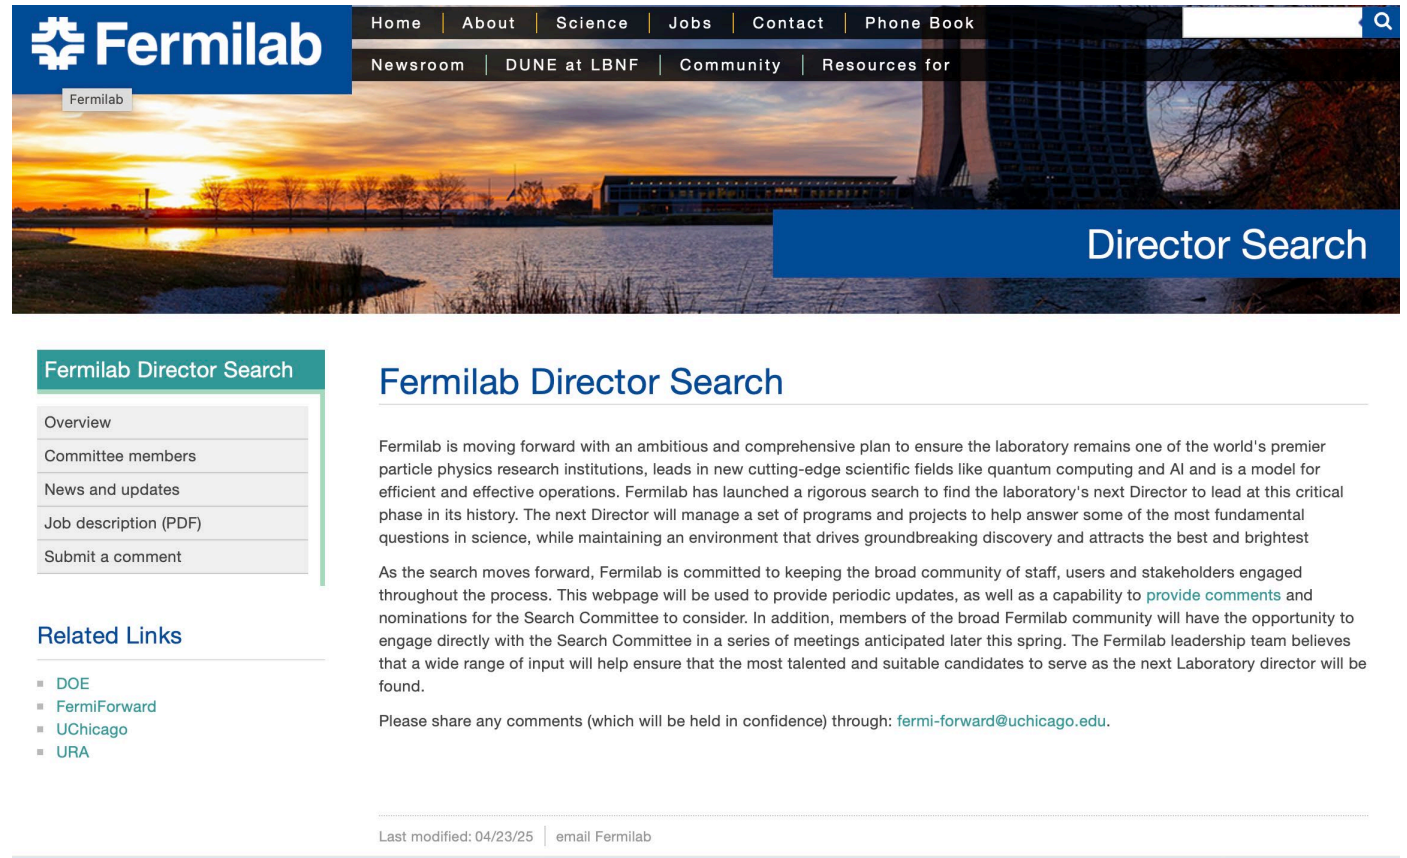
Fermilab

Fermilab

Home | About | Science | Jobs | Contact | Phone Book

Newsroom | DUNE at LBNF | Community | Resources for

Director Search

Fermilab Director Search

Overview
Committee members
News and updates
Job description (PDF)
Submit a comment

Related Links

DOE
FermiForward
UChicago
URA

Fermilab Director Search

Fermilab is moving forward with an ambitious and comprehensive plan to ensure the laboratory remains one of the world's premier particle physics research institutions, leads in new cutting-edge scientific fields like quantum computing and AI and is a model for efficient and effective operations. Fermilab has launched a rigorous search to find the laboratory's next Director to lead at this critical phase in its history. The next Director will manage a set of programs and projects to help answer some of the most fundamental questions in science, while maintaining an environment that drives groundbreaking discovery and attracts the best and brightest

As the search moves forward, Fermilab is committed to keeping the broad community of staff, users and stakeholders engaged throughout the process. This webpage will be used to provide periodic updates, as well as a capability to provide comments and nominations for the Search Committee to consider. In addition, members of the broad Fermilab community will have the opportunity to engage directly with the Search Committee in a series of meetings anticipated later this spring. The Fermilab leadership team believes that a wide range of input will help ensure that the most talented and suitable candidates to serve as the next Laboratory director will be found.

Please share any comments (which will be held in confidence) through: fermi-forward@uchicago.edu.

Last modified: 04/23/25 | email Fermilab